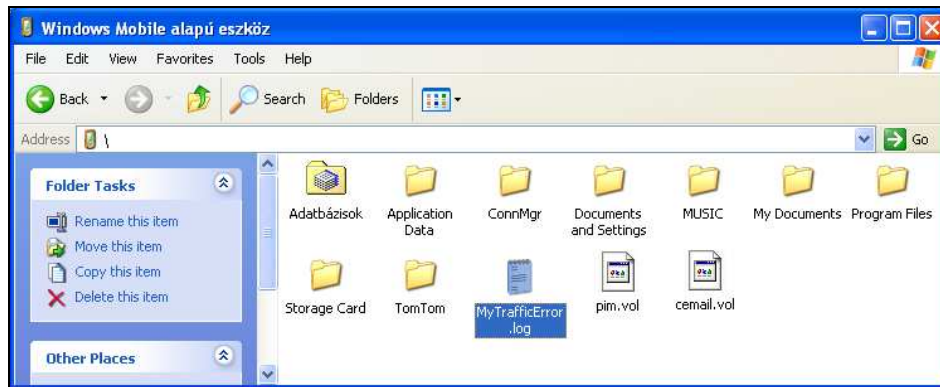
Windows Mobile alapú eszköz

File Edit View Favorites Tools Help

Back Search Folders

Address \

Go

Folder Tasks

Rename this item
Move this item
Copy this item
Delete this item

Other Places

Adatbázisok
Application Data
ConnMgr
Documents and Settings
MUSIC
My Documents
Program Files
Storage Card
TomTom
MyTrafficError.log
pim.vol
cemail.vol